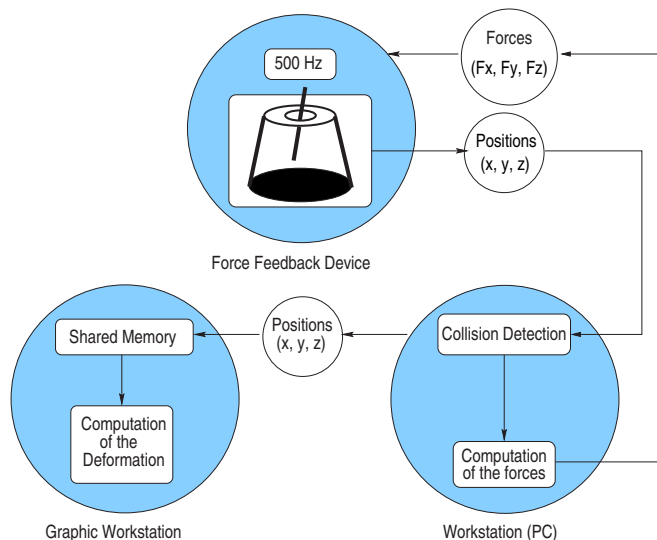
500 Hz

Forces
(Fx, Fy, Fz)

Positions
(x, y, z)

Force Feedback Device

Shared Memory

Computation
of the
Deformation

Graphic Workstation

Positions
(x, y, z)

Collision Detection

Computation
of the forces

Workstation (PC)